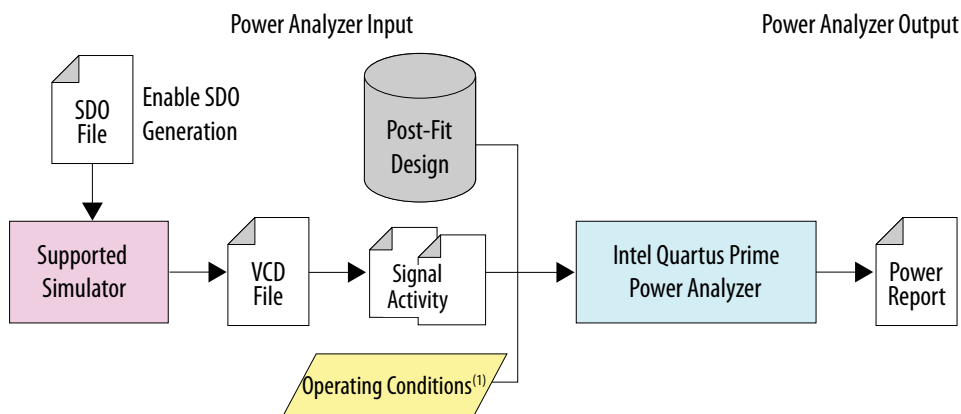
Power Analyzer Input

Power Analyzer Output

SDO File

Enable SDO Generation

Post-Fit Design

Supported Simulator

VCD File

Signal Activity

Intel Quartus Prime Power Analyzer

Power Report

Operating Conditions$^{(1)}$